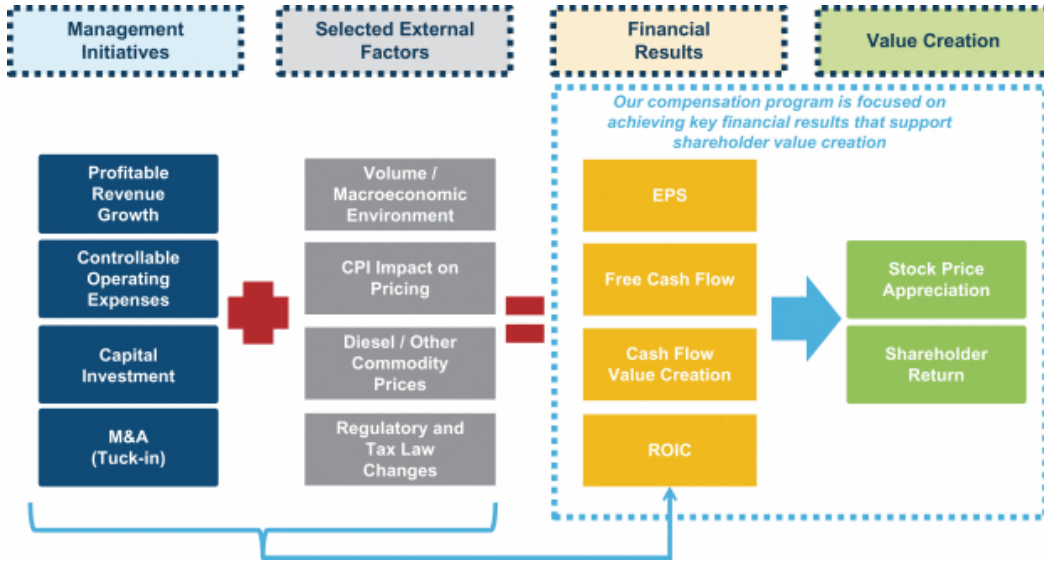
Management Initiatives

Selected External Factors

Financial Results

Value Creation

Our compensation program is focused on achieving key financial results that support shareholder value creation

Profitable Revenue Growth

Controllable Operating Expenses

Capital Investment

M&A (Tuck-in)

Volume / Macroeconomic Environment

CPI Impact on Pricing

Diesel / Other Commodity Prices

Regulatory and Tax Law Changes

EPS

Free Cash Flow

Cash Flow Value Creation

ROIC

Stock Price Appreciation

Shareholder Return